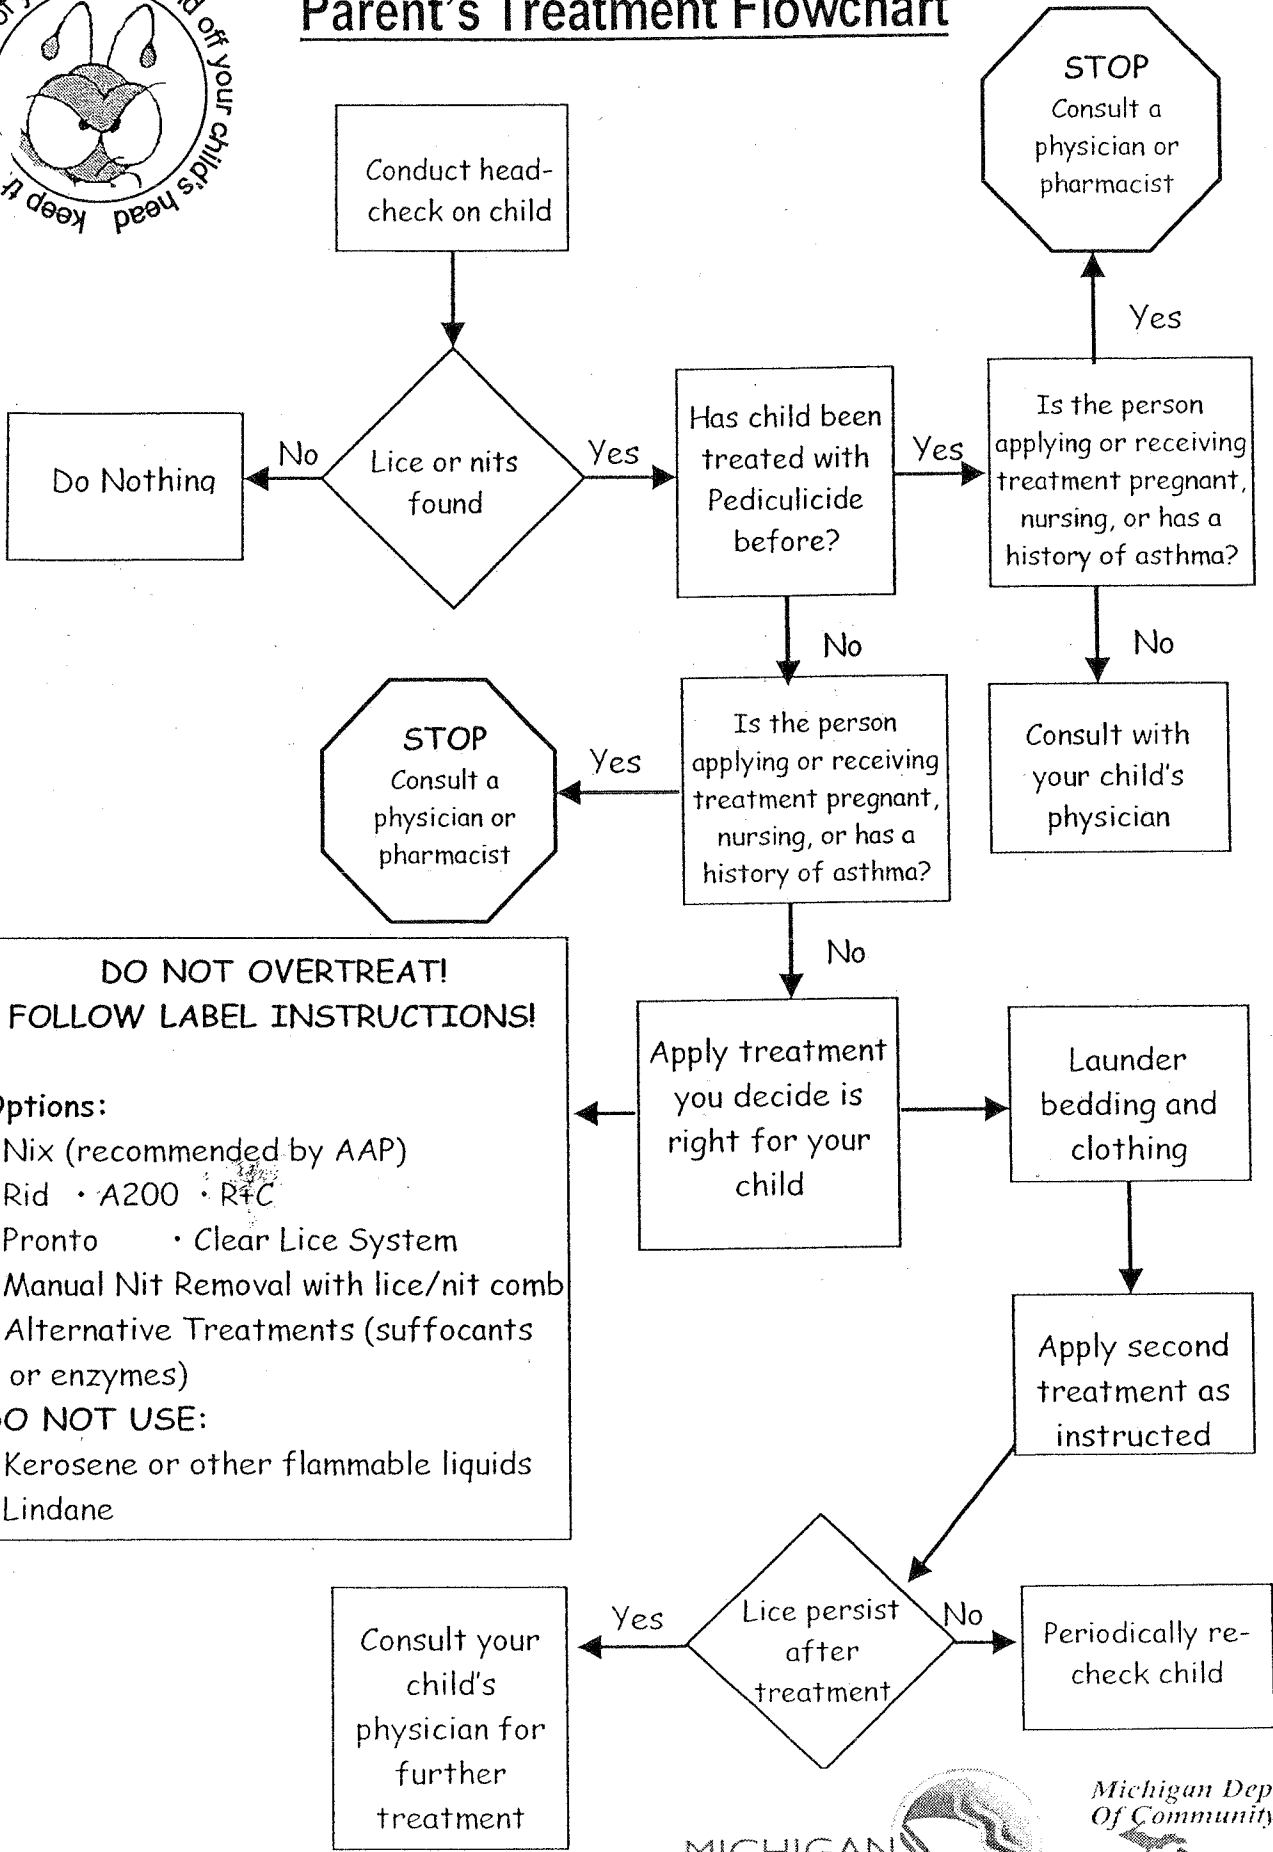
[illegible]d off your child's head keep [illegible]

Parent's Treatment Flowchart

Conduct head-check on child

Lice or nits found

No

Do Nothing

Yes

Has child been treated with Pediculicide before?

Yes

Is the person applying or receiving treatment pregnant, nursing, or has a history of asthma?

Yes

STOP
Consult a physician or pharmacist

No

Consult with your child's physician

No

Is the person applying or receiving treatment pregnant, nursing, or has a history of asthma?

Yes

STOP
Consult a physician or pharmacist

No

Apply treatment you decide is right for your child

DO NOT OVERTREAT!
FOLLOW LABEL INSTRUCTIONS!

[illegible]ptions:
Nix (recommended by AAP)
Rid · A200 · R+C
Pronto · Clear Lice System
Manual Nit Removal with lice/nit comb
Alternative Treatments (suffocants or enzymes)
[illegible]O NOT USE:
Kerosene or other flammable liquids
Lindane

Launder bedding and clothing

Apply second treatment as instructed

Lice persist after treatment

Yes

Consult your child's physician for further treatment

No

Periodically re-check child

MICHIGAN

Michigan Dep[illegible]
Of Community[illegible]